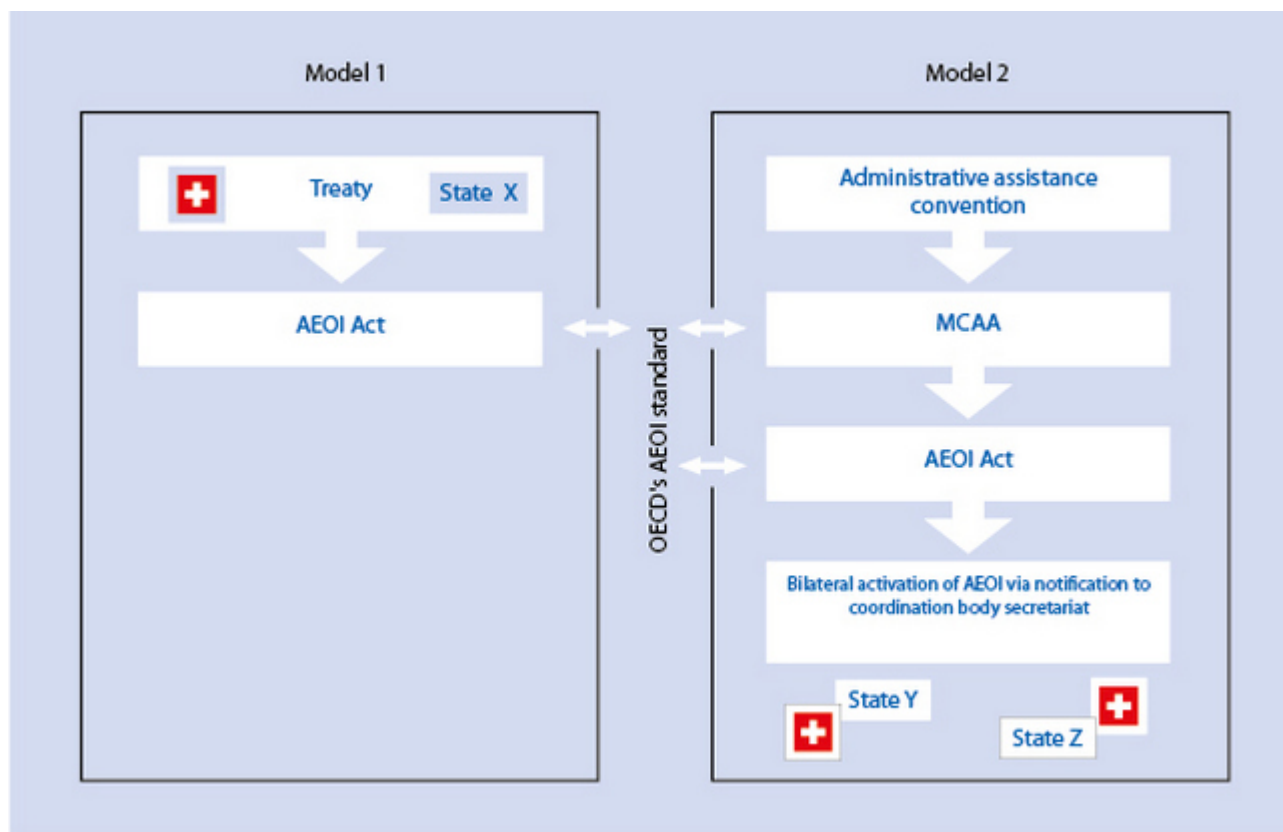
Model 1

Treaty

State X

AEOI Act

OECD's AEOI standard

Model 2

Administrative assistance convention

MCAA

AEOI Act

Bilateral activation of AEOI via notification to coordination body secretariat

State Y

State Z